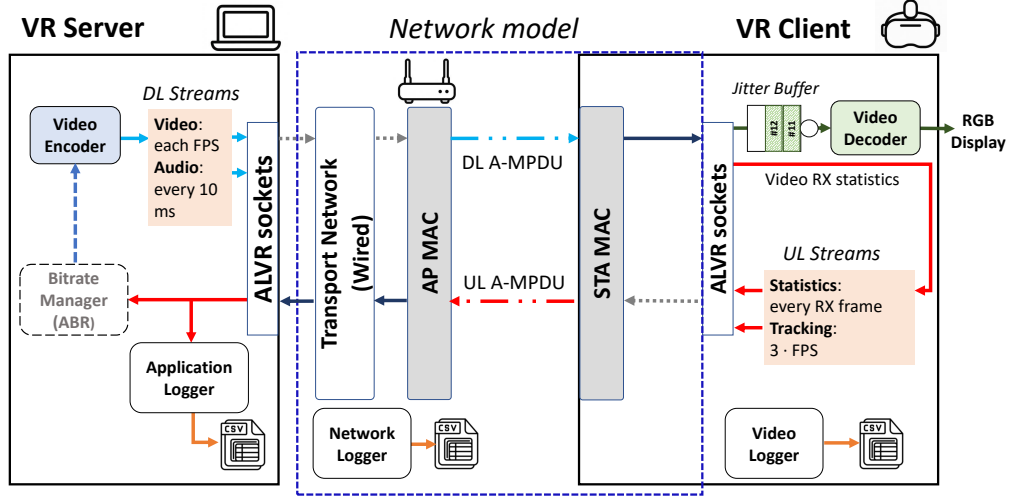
VR Server

Network model

VR Client

DL Streams

Video Encoder

Video: each FPS
Audio: every 10 ms

ALVR sockets

Transport Network (Wired)

AP MAC

DL A-MPDU

UL A-MPDU

STA MAC

Jitter Buffer

#12 #11

Video Decoder

RGB Display

Video RX statistics

ALVR sockets

UL Streams

Statistics: every RX frame
Tracking: 3 · FPS

Bitrate Manager (ABR)

Application Logger

CSV

Network Logger

CSV

Video Logger

CSV